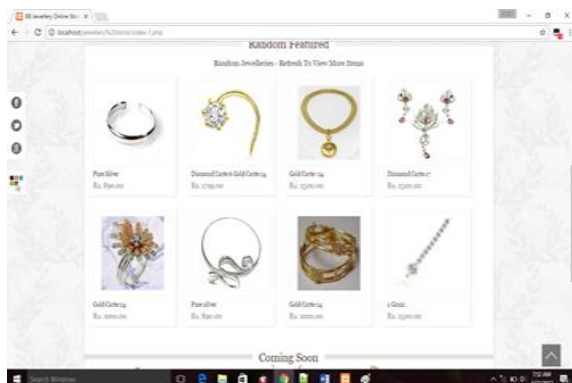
BB Jewellery Online Sto... ×

localhost/jewellery/%20store/index-1.php

Random Featured

Random Jewelleries - Refresh To View More Items

Pure Silver
Rs. 890.00

Diamond Carter & Gold Carter 24
Rs. 1799.00

Gold Carter 24
Rs. 2500.00

Diamond Carter 17
Rs. 2500.00

Gold Carter 24
Rs. 1000.00

Pure Silver
Rs. 890.00

Gold Carter 24
Rs. 1000.00

1 Gram
Rs. 2500.00

Coming Soon

Search Windows

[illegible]